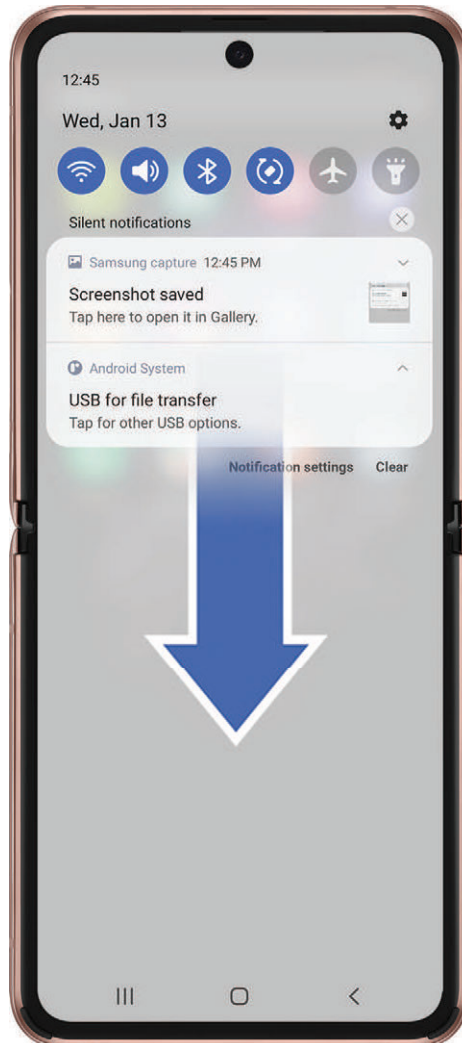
12:45

Wed, Jan 13

Silent notifications

Samsung capture 12:45 PM

Screenshot saved
Tap here to open it in Gallery.

Android System

USB for file transfer
Tap for other USB options.

Notification settings Clear